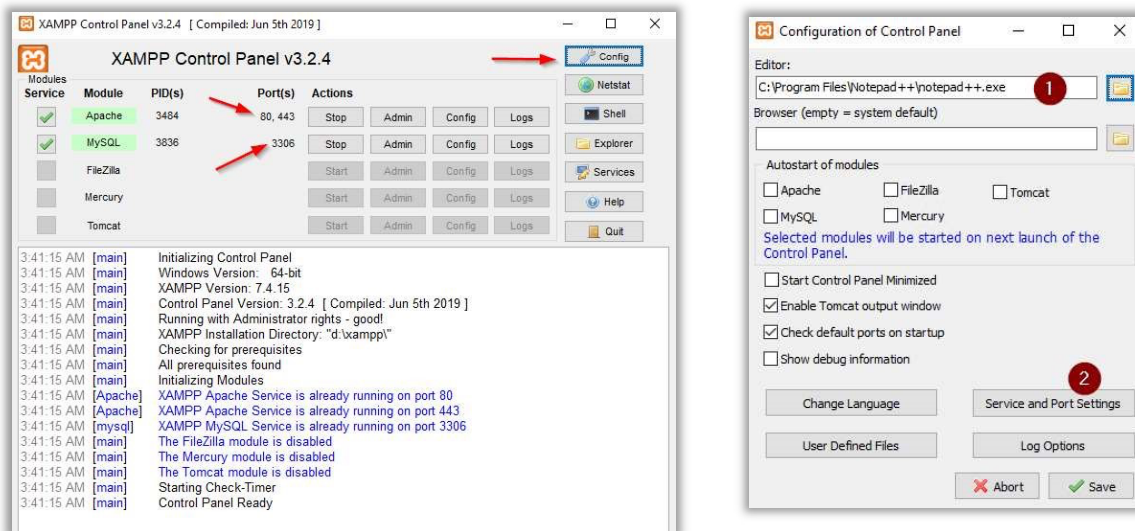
XAMPP Control Panel v3.2.4 [ Compiled: Jun 5th 2019 ]

XAMPP Control Panel v3.2.4

Config

Modules

| Service | Module | PID(s) | Port(s) | Actions | | | |
|---|---|---|---|---|---|---|---|
| | Apache | 3484 | 80, 443 | Stop | Admin | Config | Logs |
| | MySQL | 3836 | 3306 | Stop | Admin | Config | Logs |
| | FileZilla | | | Start | Admin | Config | Logs |
| | Mercury | | | Start | Admin | Config | Logs |
| | Tomcat | | | Start | Admin | Config | Logs |

Netstat
Shell
Explorer
Services
Help
Quit

3:41:15 AM [main] Initializing Control Panel
3:41:15 AM [main] Windows Version: 64-bit
3:41:15 AM [main] XAMPP Version: 7.4.15
3:41:15 AM [main] Control Panel Version: 3.2.4 [ Compiled: Jun 5th 2019 ]
3:41:15 AM [main] Running with Administrator rights - good!
3:41:15 AM [main] XAMPP Installation Directory: "d:\xampp\"
3:41:15 AM [main] Checking for prerequisites
3:41:15 AM [main] All prerequisites found
3:41:15 AM [main] Initializing Modules
3:41:15 AM [Apache] XAMPP Apache Service is already running on port 80
3:41:15 AM [Apache] XAMPP Apache Service is already running on port 443
3:41:15 AM [mysql] XAMPP MySQL Service is already running on port 3306
3:41:15 AM [main] The FileZilla module is disabled
3:41:15 AM [main] The Mercury module is disabled
3:41:15 AM [main] The Tomcat module is disabled
3:41:15 AM [main] Starting Check-Timer
3:41:15 AM [main] Control Panel Ready

Configuration of Control Panel

Editor:
C:\Program Files\Notepad++\notepad++.exe
1
Browser (empty = system default)

Autostart of modules
Apache
FileZilla
Tomcat
MySQL
Mercury
Selected modules will be started on next launch of the Control Panel.

Start Control Panel Minimized
Enable Tomcat output window
Check default ports on startup
Show debug information

2
Change Language
Service and Port Settings
User Defined Files
Log Options
Abort
Save